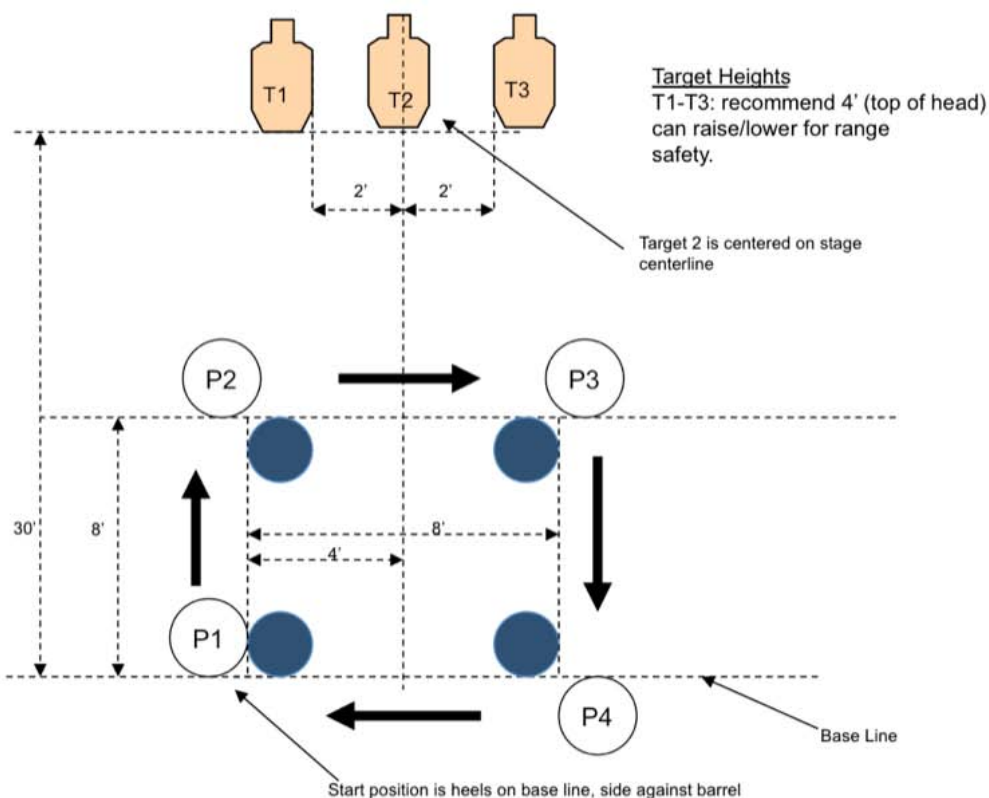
T1
T2
T3

Target Heights
T1-T3: recommend 4' (top of head) can raise/lower for range safety.

2'
2'

Target 2 is centered on stage centerline

P2
P3

30'
8'
8'
4'

P1
P4

Base Line

Start position is heels on base line, side against barrel